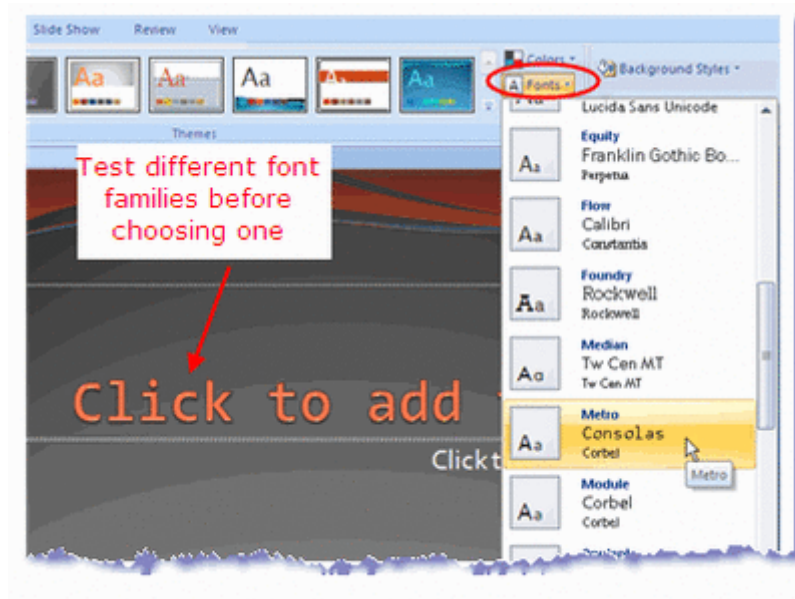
Slide Show Review View

Colors
Fonts
Background Styles

Themes

Test different font families before choosing one

Click to add t

Click t

Lucida Sans Unicode

Equity
Franklin Gothic Bo...
Perpetua

Flow
Calibri
Constantia

Foundry
Rockwell
Rockwell

Median
Tw Cen MT
Tw Cen MT

Metro
Consolas
Corbel

Metro

Module
Corbel
Corbel